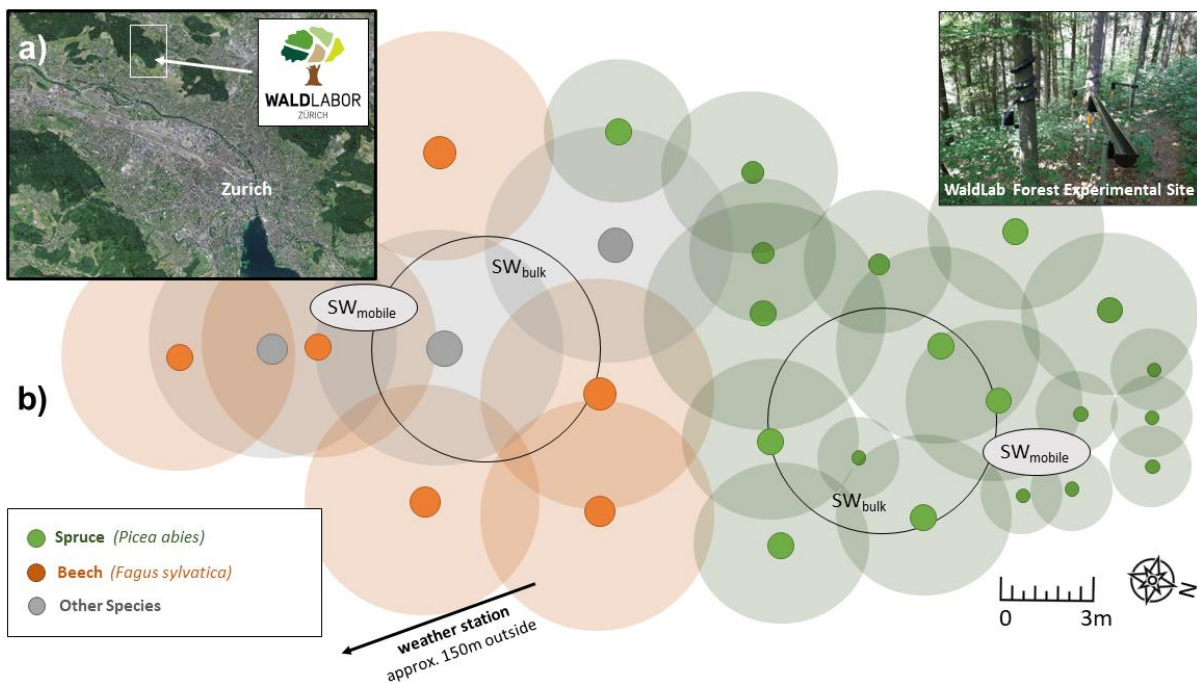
a)

WALDLABOR
ZÜRICH

Zurich

WaldLab Forest Experimental Site

b)

$SW_{bulk}$

$SW_{mobile}$

$SW_{bulk}$

$SW_{mobile}$

Spruce (Picea abies)
Beech (Fagus sylvatica)
Other Species

weather station
approx. 150m outside

0 3m

N